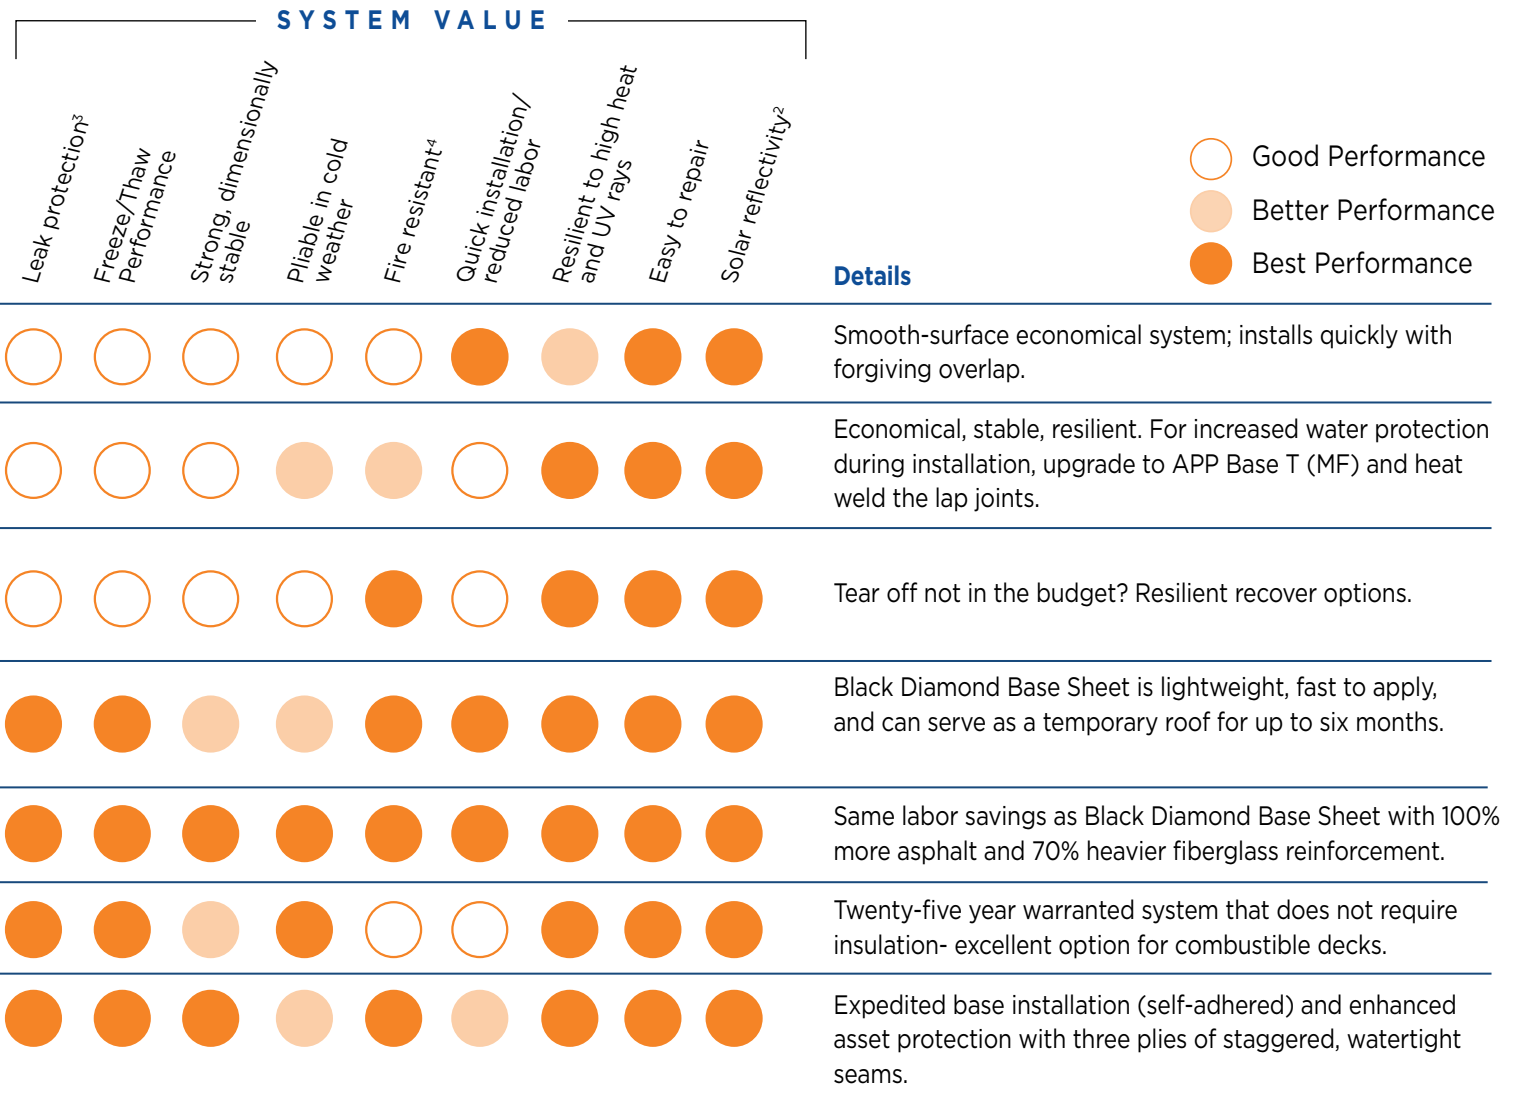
SYSTEM VALUE

| Leak protection³ | Freeze/Thaw Performance | Strong, dimensionally stable | Pliable in cold weather | Fire resistant⁴ | Quick installation/ reduced labor | Resilient to high heat and UV rays | Easy to repair | Solar reflectivity² | Details |
|---|---|---|---|---|---|---|---|---|---|
| Good | Good | Good | Good | Good | Best | Better | Best | Best | Smooth-surface economical system; installs quickly with forgiving overlap. |
| Good | Good | Good | Better | Better | Good | Best | Best | Best | Economical, stable, resilient. For increased water protection during installation, upgrade to APP Base T (MF) and heat weld the lap joints. |
| Good | Good | Good | Good | Best | Good | Best | Best | Best | Tear off not in the budget? Resilient recover options. |
| Best | Best | Better | Better | Best | Best | Best | Best | Best | Black Diamond Base Sheet is lightweight, fast to apply, and can serve as a temporary roof for up to six months. |
| Best | Best | Best | Best | Best | Best | Best | Best | Best | Same labor savings as Black Diamond Base Sheet with 100% more asphalt and 70% heavier fiberglass reinforcement. |
| Best | Best | Better | Best | Good | Good | Best | Best | Best | Twenty-five year warranted system that does not require insulation- excellent option for combustible decks. |
| Best | Best | Best | Better | Best | Better | Best | Best | Best | Expedited base installation (self-adhered) and enhanced asset protection with three plies of staggered, watertight seams. |

Good Performance
Better Performance
Best Performance